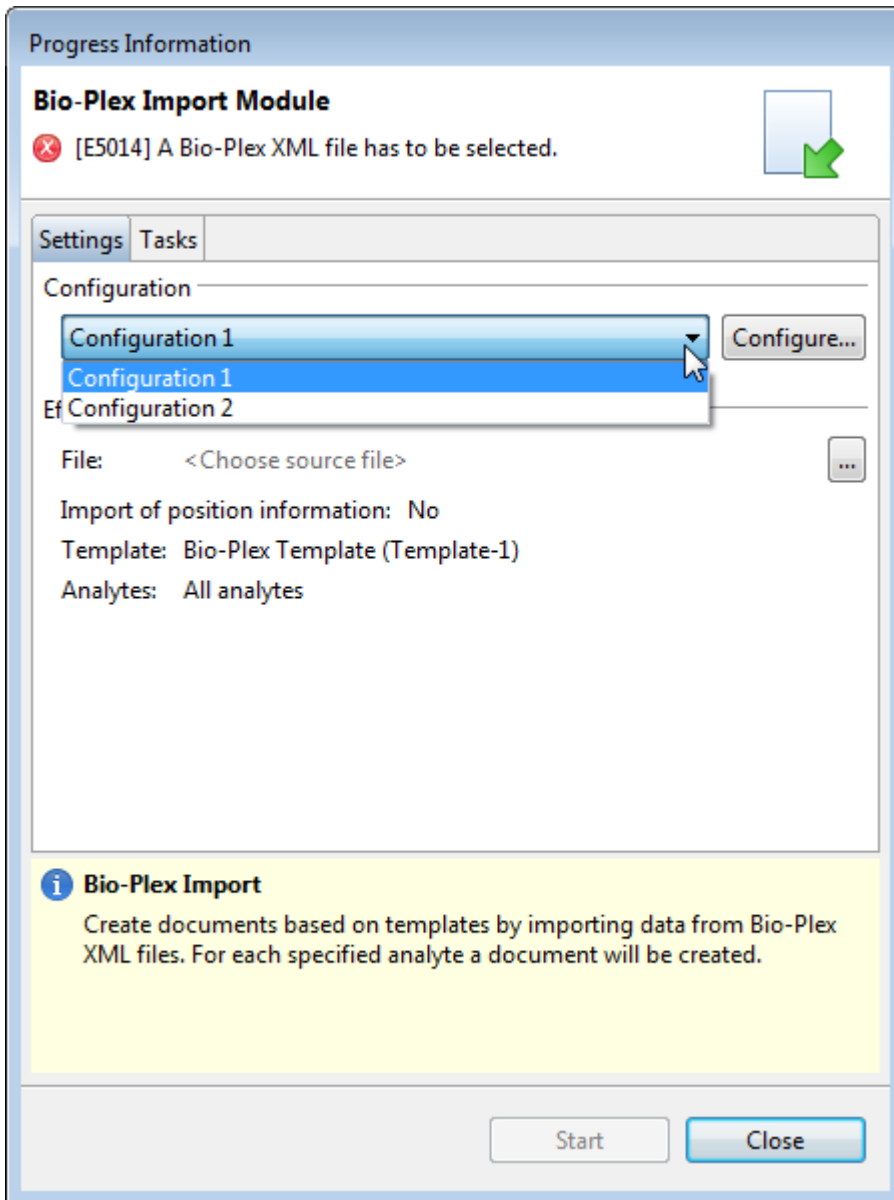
Progress Information

Bio-Plex Import Module

[E5014] A Bio-Plex XML file has to be selected.

Settings Tasks

Configuration

Configuration 1

Configure...

Configuration 1

Configuration 2

Ef

File: <Choose source file>

...

Import of position information: No

Template: Bio-Plex Template (Template-1)

Analytes: All analytes

Bio-Plex Import

Create documents based on templates by importing data from Bio-Plex XML files. For each specified analyte a document will be created.

Start

Close